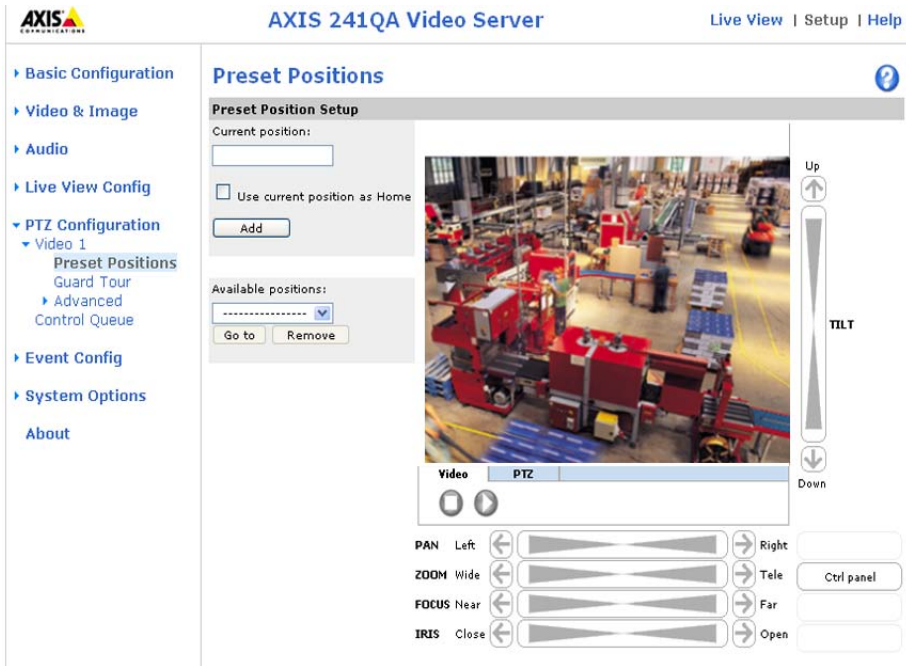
AXIS COMMUNICATIONS

AXIS 241QA Video Server

Live View | Setup | Help

▸ Basic Configuration
▸ Video & Image
▸ Audio
▸ Live View Config
▾ PTZ Configuration
▾ Video 1
Preset Positions
Guard Tour
▸ Advanced
Control Queue
▸ Event Config
▸ System Options
About

Preset Positions

?

Preset Position Setup

Current position:

Use current position as Home

Add

Available positions:

----------------

Go to | Remove

Up

TILT

Down

Video | PTZ

PAN Left | Right

ZOOM Wide | Tele

FOCUS Near | Far

IRIS Close | Open

Ctrl panel